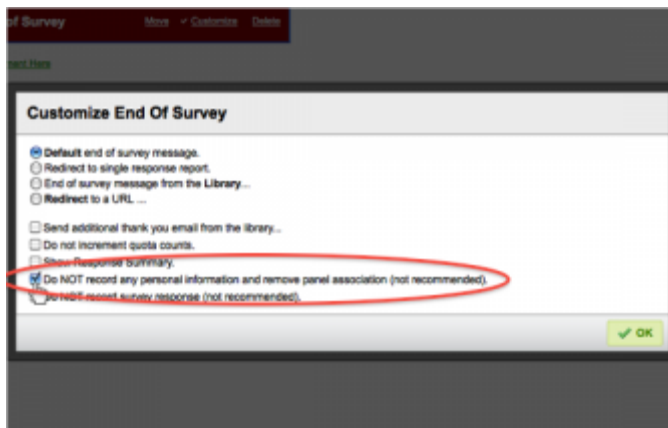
of Survey Move Customize Delete

ent Here

Customize End Of Survey

Default end of survey message.
Redirect to single response report.
End of survey message from the Library...
Redirect to a URL ...

Send additional thank you email from the library...
Do not increment quota counts.
Show Response Summary.
Do NOT record any personal information and remove panel association (not recommended).
Do NOT record survey response (not recommended).

OK